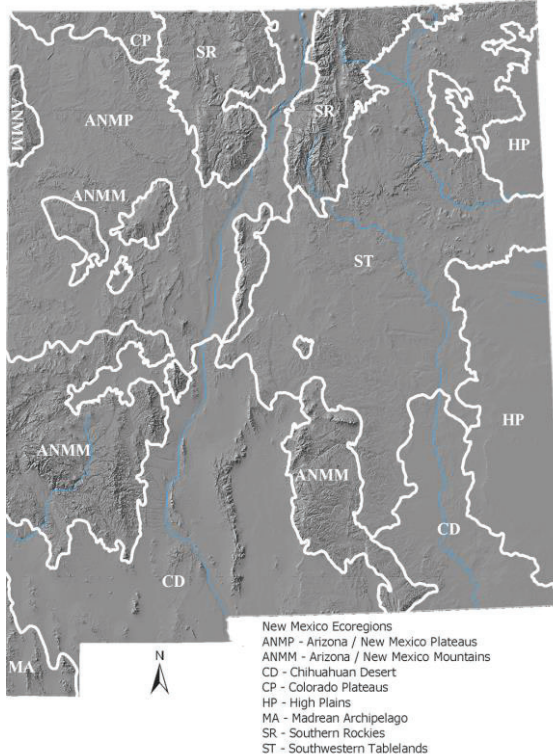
CP
SR
ANMM
ANMP
SR
HP
ANMM
ST
HP
ANMM
ANMM
CD
CD
MA
N

New Mexico Ecoregions
ANMP - Arizona / New Mexico Plateaus
ANMM - Arizona / New Mexico Mountains
CD - Chihuahuan Desert
CP - Colorado Plateaus
HP - High Plains
MA - Madrean Archipelago
SR - Southern Rockies
ST - Southwestern Tablelands